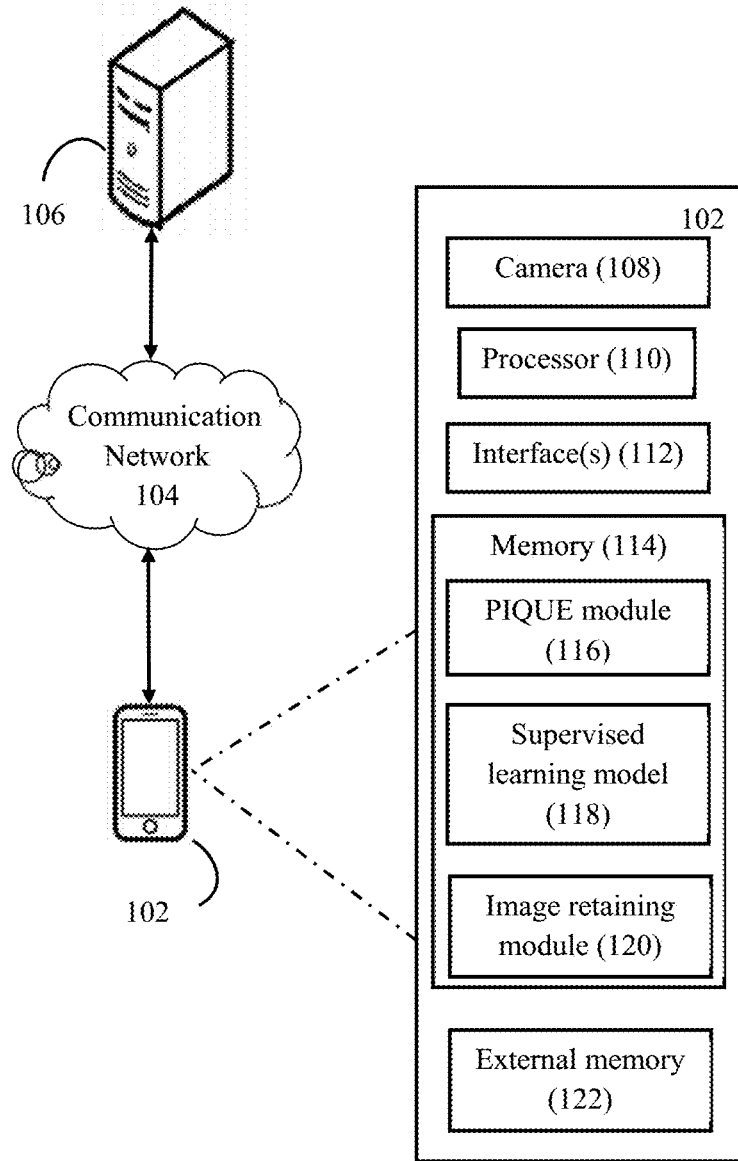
106

Communication Network 104

102

102

Camera (108)

Processor (110)

Interface(s) (112)

Memory (114)

PIQUE module (116)

Supervised learning model (118)

Image retaining module (120)

External memory (122)